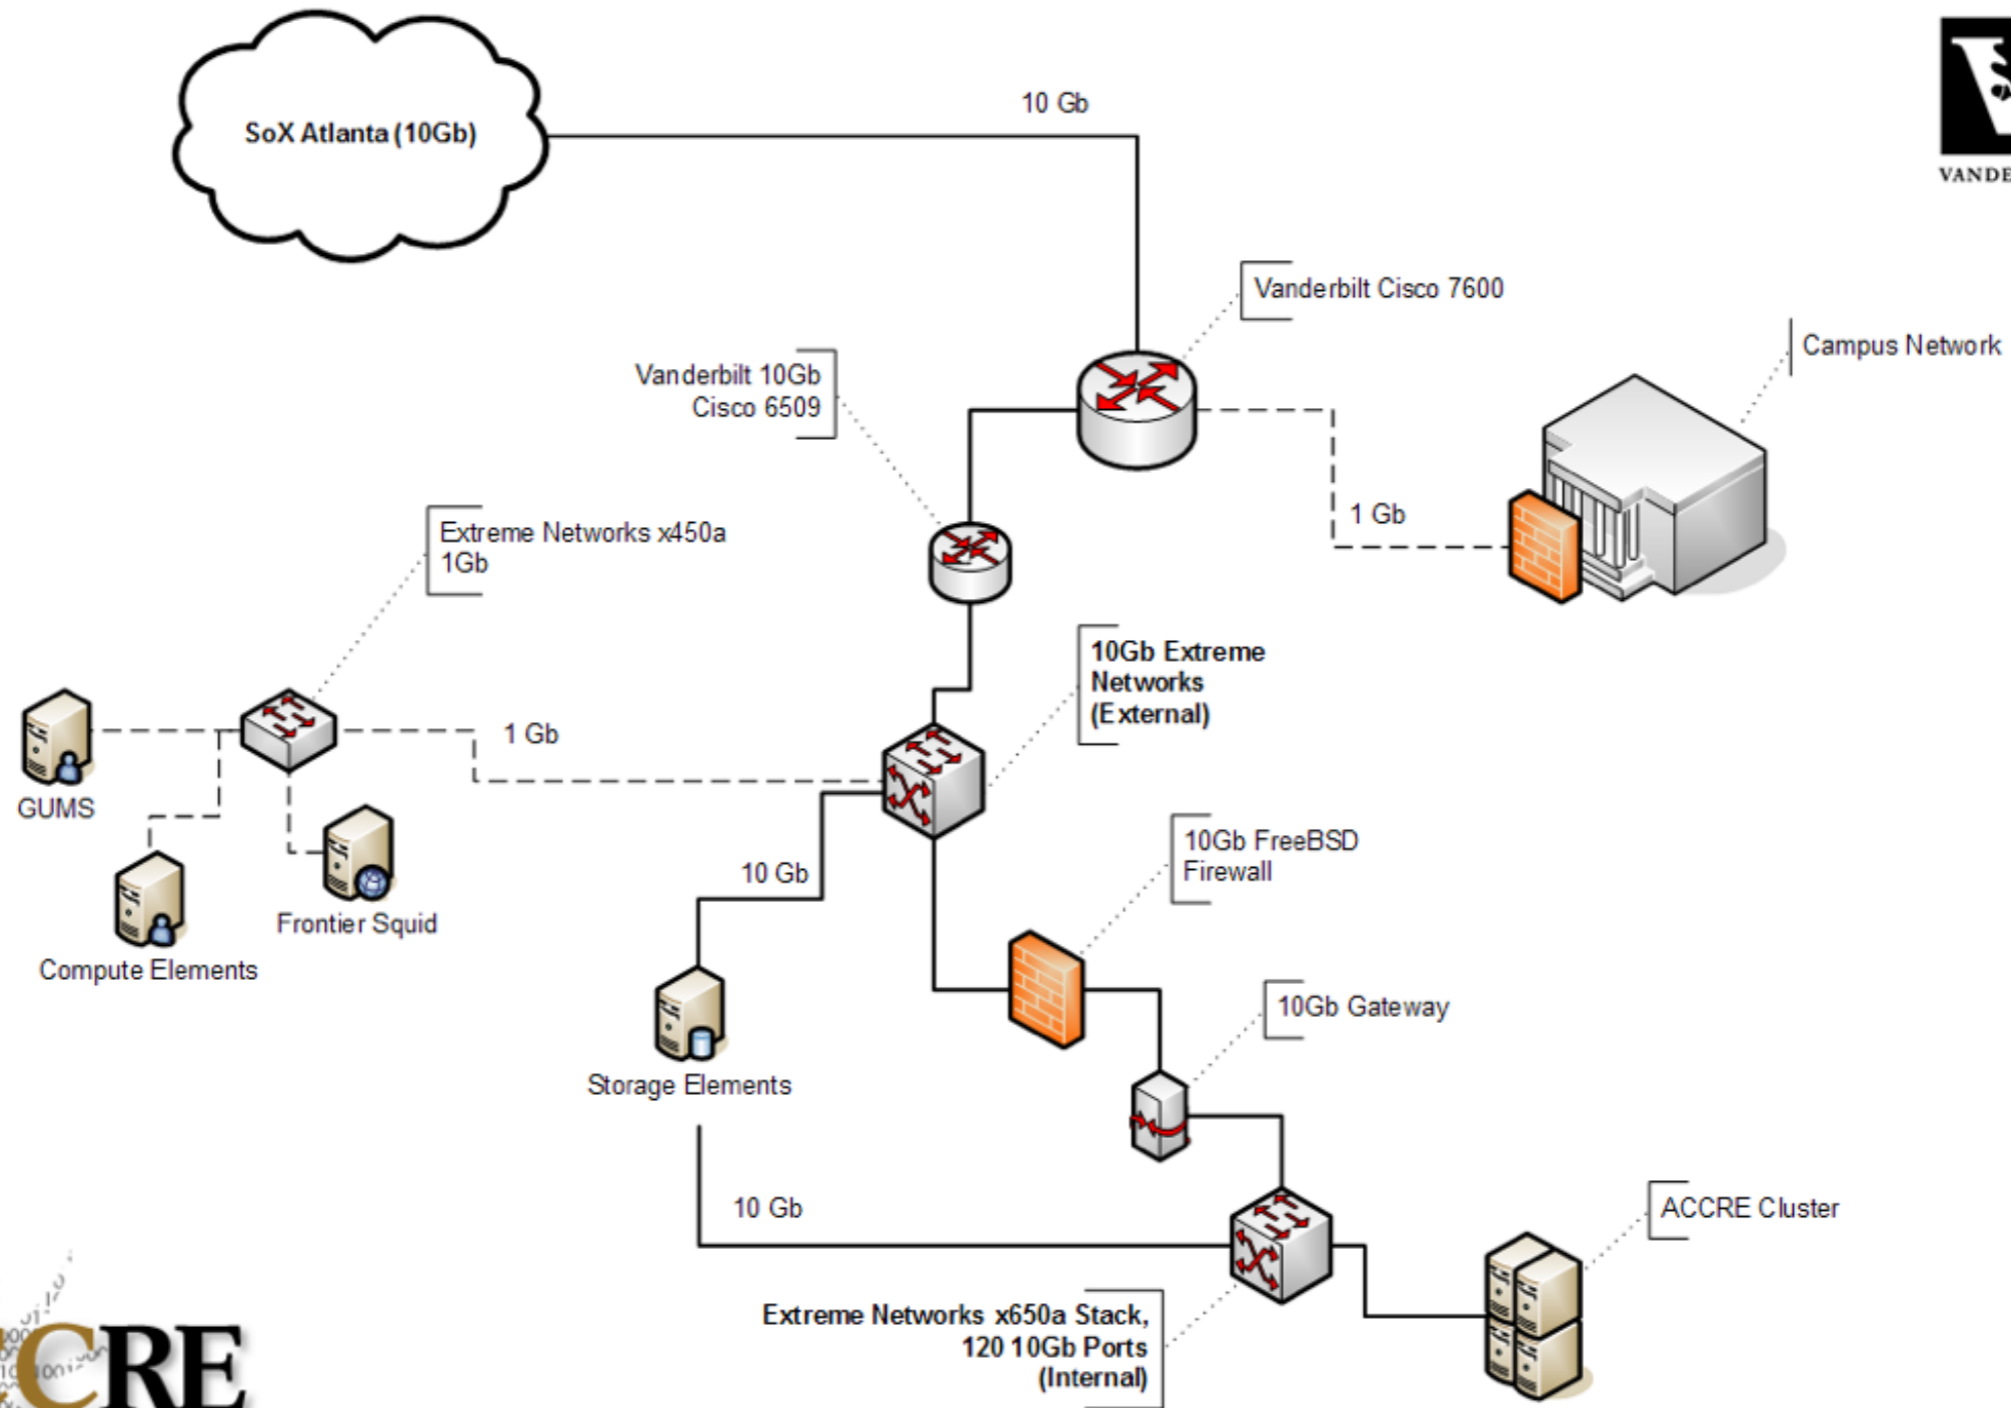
SoX Atlanta (10Gb)

10 Gb

VANDE

Vanderbilt Cisco 7600

Campus Network

Vanderbilt 10Gb Cisco 6509

1 Gb

Extreme Networks x450a 1Gb

10Gb Extreme Networks (External)

1 Gb

GUMS

10 Gb

10Gb FreeBSD Firewall

Frontier Squid

Compute Elements

10Gb Gateway

Storage Elements

10 Gb

ACCRE Cluster

Extreme Networks x650a Stack, 120 10Gb Ports (Internal)

CRE